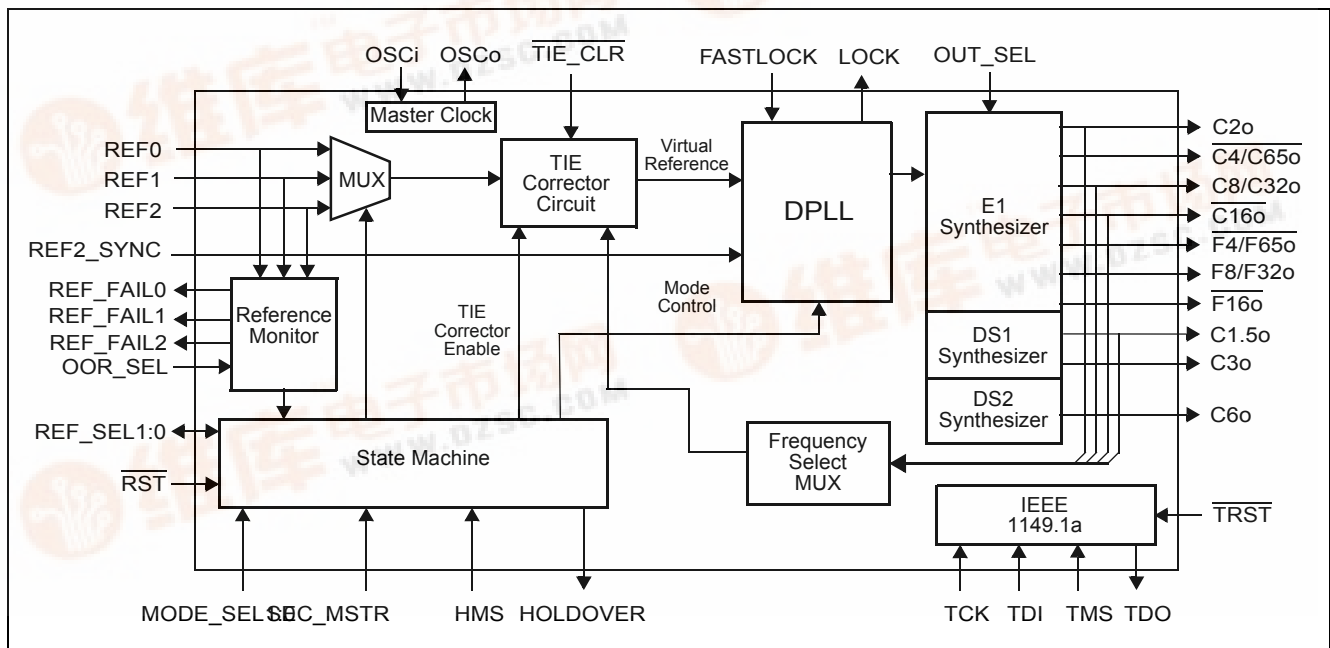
OSCi OSCo $\overline{\text{TIE\_CLR}}$ FASTLOCK LOCK OUT_SEL

Master Clock

REF0
REF1
REF2
MUX

TIE Corrector Circuit

Virtual Reference

DPLL

E1 Synthesizer

C2o
$\overline{\text{C4/C65o}}$
C8/C32o
$\overline{\text{C16o}}$
$\overline{\text{F4/F65o}}$
F8/F32o
$\overline{\text{F16o}}$

REF2_SYNC

REF_FAIL0
REF_FAIL1
REF_FAIL2
OOR_SEL

Reference Monitor

TIE Corrector Enable

Mode Control

DS1 Synthesizer
C1.5o
C3o

DS2 Synthesizer
C6o

REF_SEL1:0
$\overline{\text{RST}}$

State Machine

Frequency Select MUX

IEEE 1149.1a
$\overline{\text{TRST}}$

MODE_SEL1:0 SEC_MSTR HMS HOLDOVER TCK TDI TMS TDO

WWW.DZSC.COM